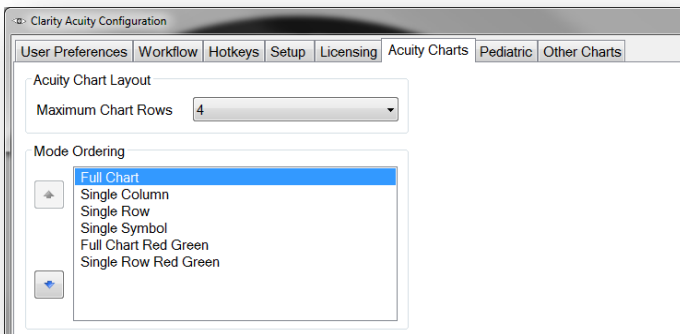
Clarity Acuity Configuration

User Preferences | Workflow | Hotkeys | Setup | Licensing | Acuity Charts | Pediatric | Other Charts

Acuity Chart Layout

Maximum Chart Rows 4

Mode Ordering

Full Chart
Single Column
Single Row
Single Symbol
Full Chart Red Green
Single Row Red Green